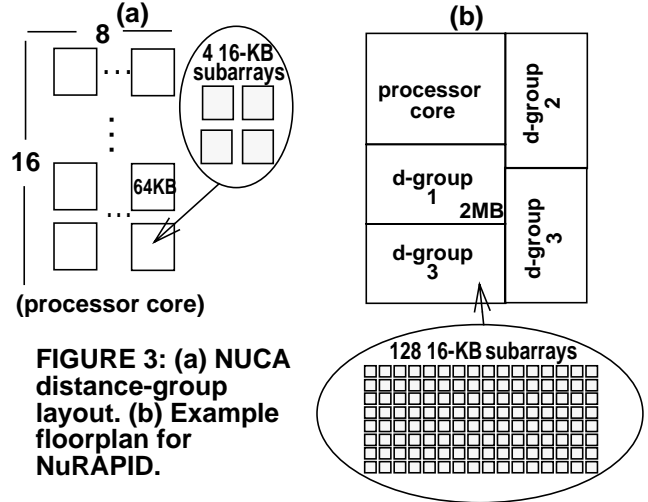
(a)

8

16

4 16-KB subarrays

64KB

(processor core)

FIGURE 3: (a) NUCA distance-group layout. (b) Example floorplan for NuRAPID.

(b)

processor core

d-group 2

d-group 1

2MB

d-group 3

d-group 3

128 16-KB subarrays